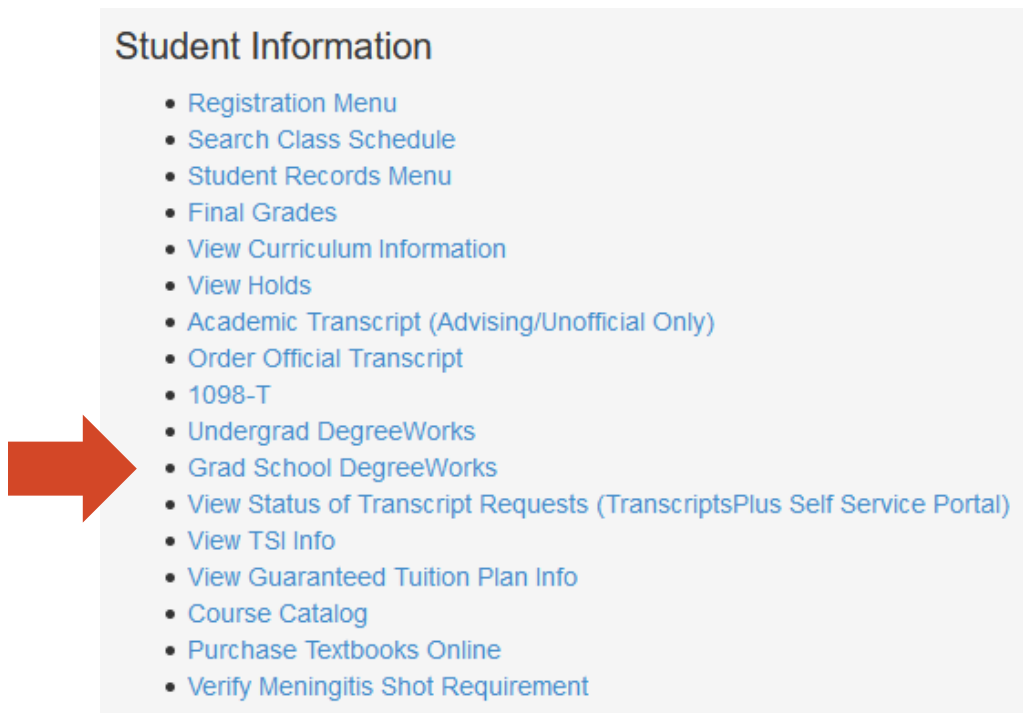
Student Information

- Registration Menu
- Search Class Schedule
- Student Records Menu
- Final Grades
- View Curriculum Information
- View Holds
- Academic Transcript (Advising/Unofficial Only)
- Order Official Transcript
- 1098-T
- Undergrad DegreeWorks
- Grad School DegreeWorks
- View Status of Transcript Requests (TranscriptsPlus Self Service Portal)
- View TSI Info
- View Guaranteed Tuition Plan Info
- Course Catalog
- Purchase Textbooks Online
- Verify Meningitis Shot Requirement